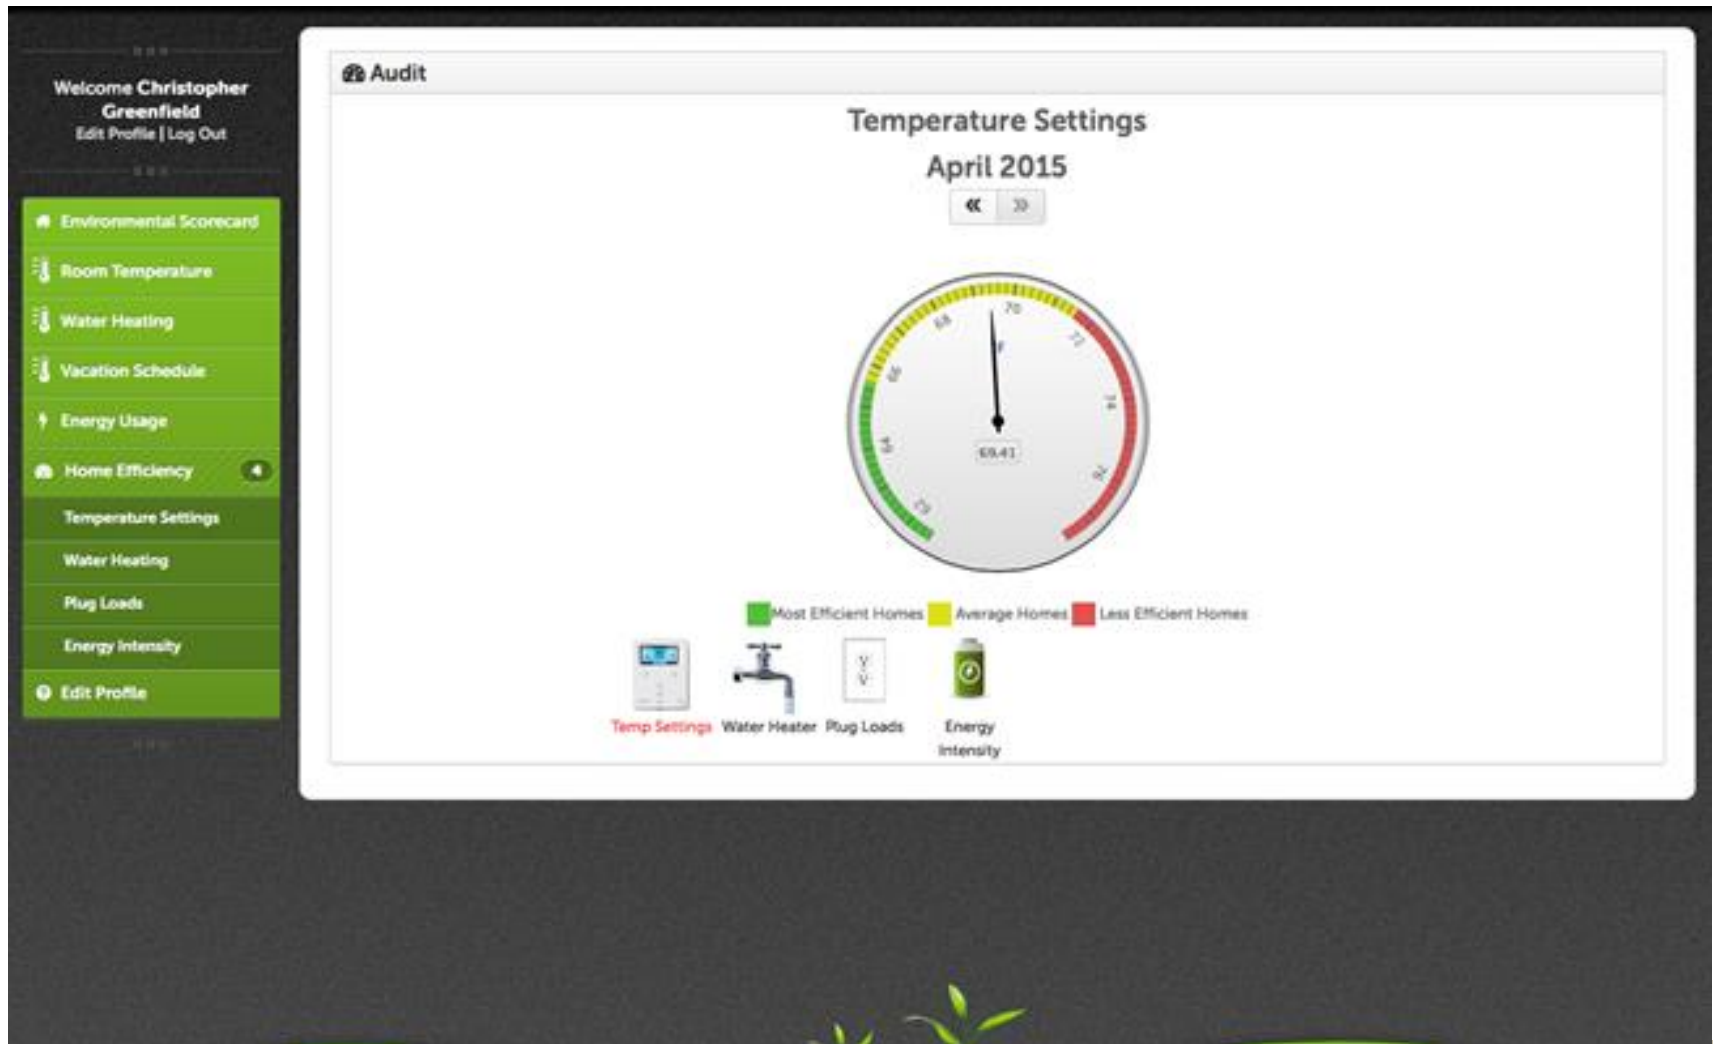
Welcome Christopher Greenfield
Edit Profile | Log Out

Environmental Scorecard
Room Temperature
Water Heating
Vacation Schedule
Energy Usage
Home Efficiency 4
Temperature Settings
Water Heating
Plug Loads
Energy Intensity
Edit Profile

Audit

Temperature Settings

April 2015

« »

62 64 66 68 70 72 74 76

°F

69.41

Most Efficient Homes Average Homes Less Efficient Homes

Temp Settings Water Heater Plug Loads Energy Intensity